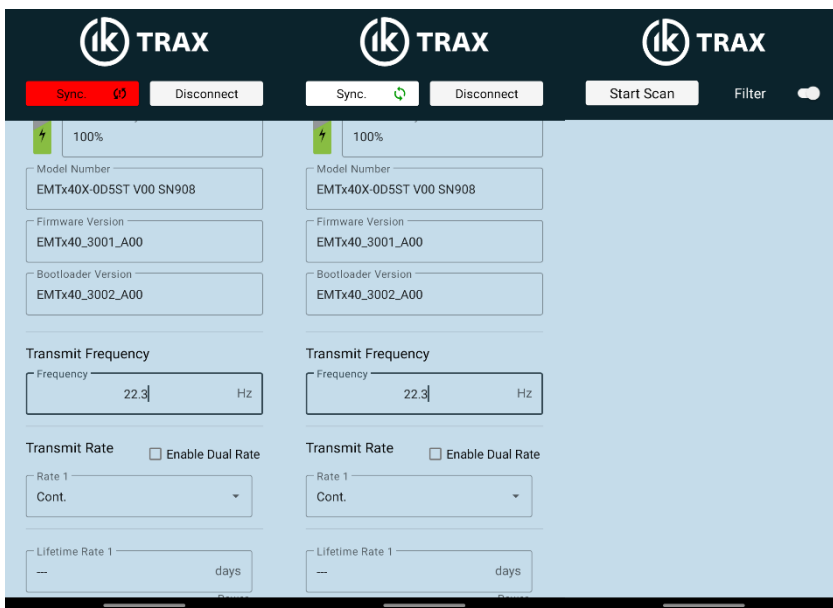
ik TRAX

Sync. Disconnect

100%

Model Number
EMTx40X-0D5ST V00 SN908

Firmware Version
EMTx40_3001_A00

Bootloader Version
EMTx40_3002_A00

Transmit Frequency

Frequency
22.3 Hz

Transmit Rate
Enable Dual Rate

Rate 1
Cont.

Lifetime Rate 1
--- days

ik TRAX

Sync. Disconnect

100%

Model Number
EMTx40X-0D5ST V00 SN908

Firmware Version
EMTx40_3001_A00

Bootloader Version
EMTx40_3002_A00

Transmit Frequency

Frequency
22.3 Hz

Transmit Rate
Enable Dual Rate

Rate 1
Cont.

Lifetime Rate 1
--- days

ik TRAX

Start Scan Filter